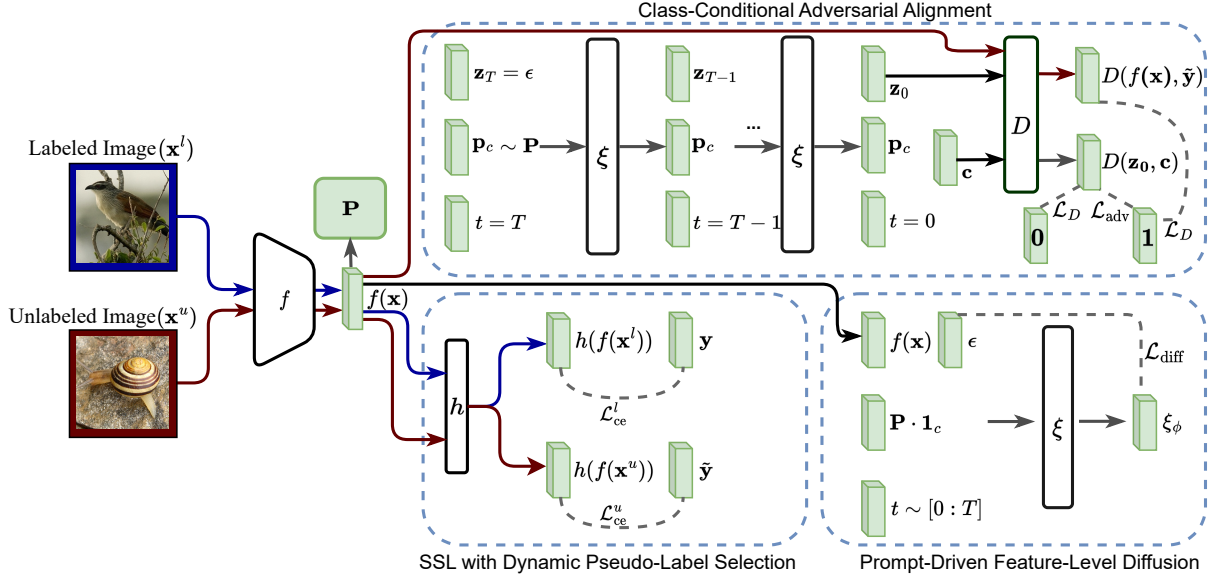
Class-Conditional Adversarial Alignment

$\mathbf{z}_T = \epsilon$

$\mathbf{z}_{T-1}$

$\mathbf{z}_0$

$D(f(\mathbf{x}), \tilde{\mathbf{y}})$

$\mathbf{p}_c \sim \mathbf{P}$

$\xi$

$\mathbf{p}_c$

...

$\xi$

$\mathbf{p}_c$

$D$

$\mathbf{c}$

$D(\mathbf{z_0}, \mathbf{c})$

$t = T$

$t = T - 1$

$t = 0$

$\mathcal{L}_D$

$\mathcal{L}_{\text{adv}}$

$\mathcal{L}_D$

$\mathbf{0}$

$\mathbf{1}$

Labeled Image$(\mathbf{x}^l)$

$\mathbf{P}$

$f$

$f(\mathbf{x})$

Unlabeled Image$(\mathbf{x}^u)$

$h$

$h(f(\mathbf{x}^l))$

$\mathbf{y}$

$\mathcal{L}_{\text{ce}}^l$

$h(f(\mathbf{x}^u))$

$\tilde{\mathbf{y}}$

$\mathcal{L}_{\text{ce}}^u$

$f(\mathbf{x})$

$\epsilon$

$\mathcal{L}_{\text{diff}}$

$\mathbf{P} \cdot \mathbf{1}_c$

$\xi$

$\xi_\phi$

$t \sim [0:T]$

SSL with Dynamic Pseudo-Label Selection

Prompt-Driven Feature-Level Diffusion